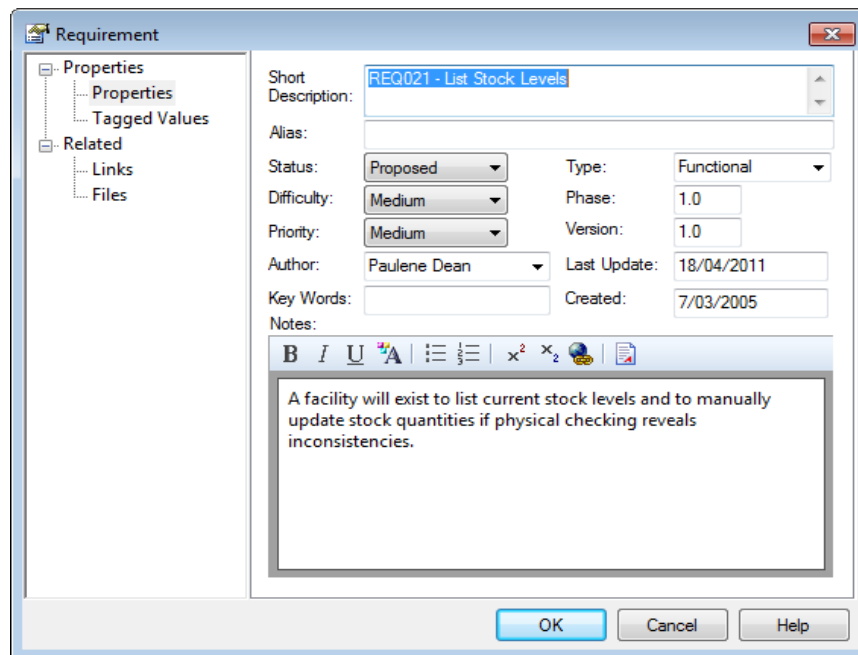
Requirement

Properties
Properties
Tagged Values
Related
Links
Files

Short Description: REQ021 - List Stock Levels

Alias:

Status: Proposed
Type: Functional
Difficulty: Medium
Phase: 1.0
Priority: Medium
Version: 1.0
Author: Paulene Dean
Last Update: 18/04/2011
Key Words:
Created: 7/03/2005
Notes:

B I U

A facility will exist to list current stock levels and to manually update stock quantities if physical checking reveals inconsistencies.

OK
Cancel
Help